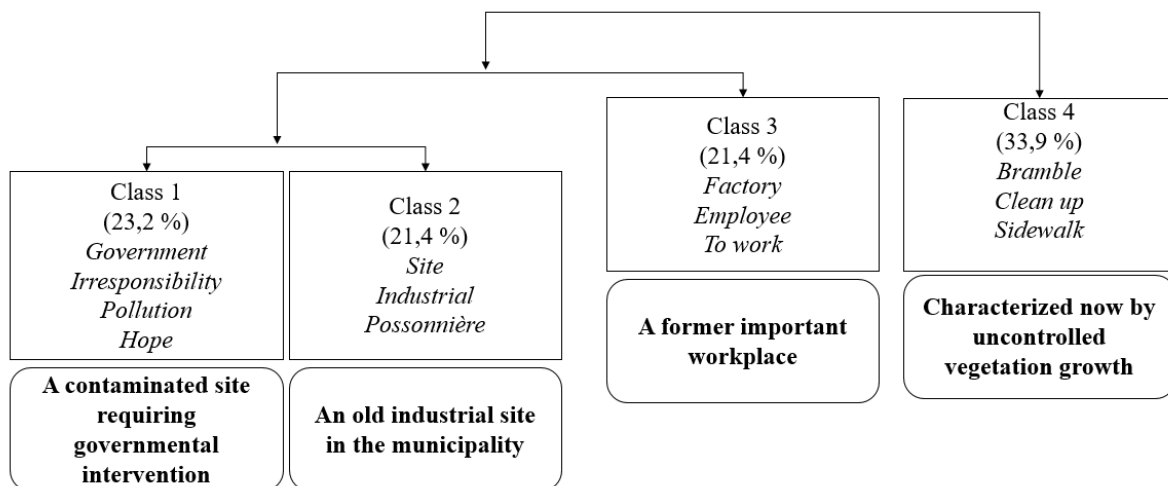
Class 1
(23,2 %)
*Government*
*Irresponsibility*
*Pollution*
*Hope*

**A contaminated site requiring governmental intervention**

Class 2
(21,4 %)
*Site*
*Industrial*
*Possonnière*

**An old industrial site in the municipality**

Class 3
(21,4 %)
*Factory*
*Employee*
*To work*

**A former important workplace**

Class 4
(33,9 %)
*Bramble*
*Clean up*
*Sidewalk*

**Characterized now by uncontrolled vegetation growth**